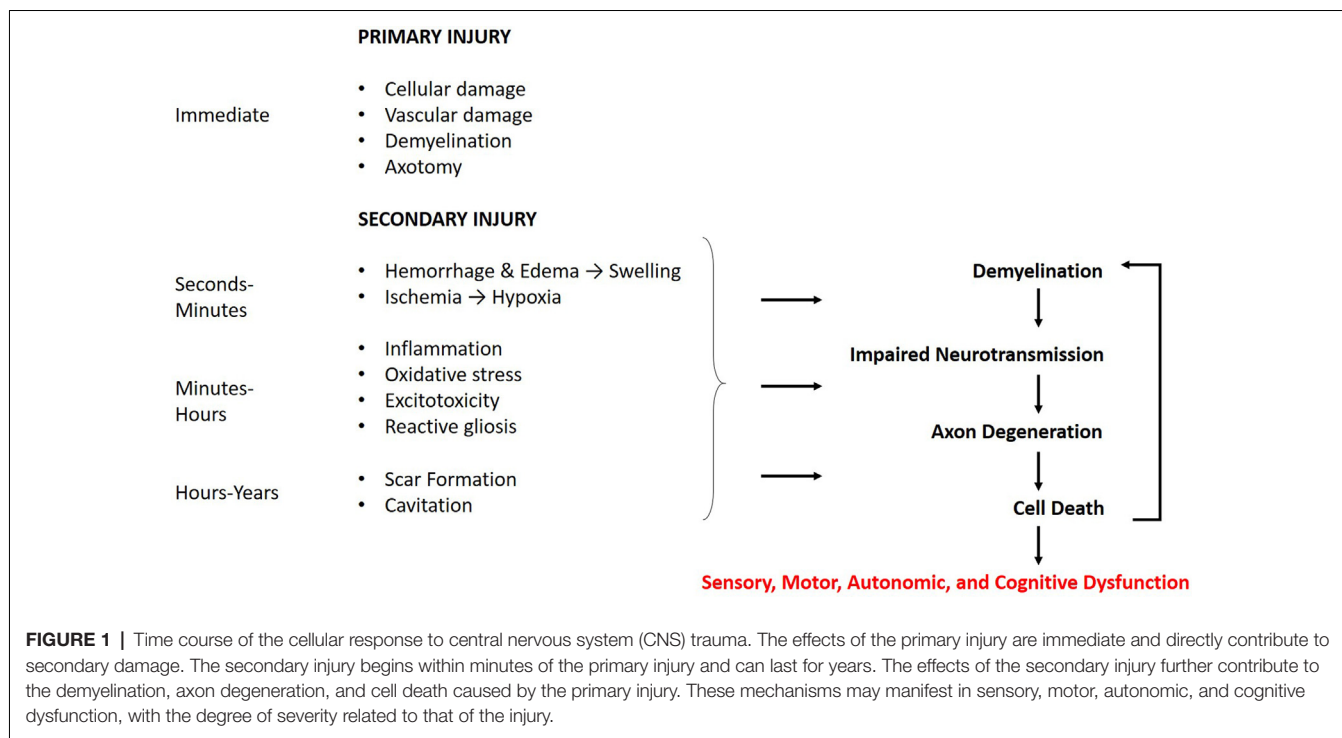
PRIMARY INJURY

Immediate

- Cellular damage
- Vascular damage
- Demyelination
- Axotomy

SECONDARY INJURY

Seconds-Minutes

- Hemorrhage & Edema → Swelling
- Ischemia → Hypoxia

Minutes-Hours

- Inflammation
- Oxidative stress
- Excitotoxicity
- Reactive gliosis

Hours-Years

- Scar Formation
- Cavitation

Demyelination

Impaired Neurotransmission

Axon Degeneration

Cell Death

Sensory, Motor, Autonomic, and Cognitive Dysfunction

FIGURE 1 | Time course of the cellular response to central nervous system (CNS) trauma. The effects of the primary injury are immediate and directly contribute to secondary damage. The secondary injury begins within minutes of the primary injury and can last for years. The effects of the secondary injury further contribute to the demyelination, axon degeneration, and cell death caused by the primary injury. These mechanisms may manifest in sensory, motor, autonomic, and cognitive dysfunction, with the degree of severity related to that of the injury.